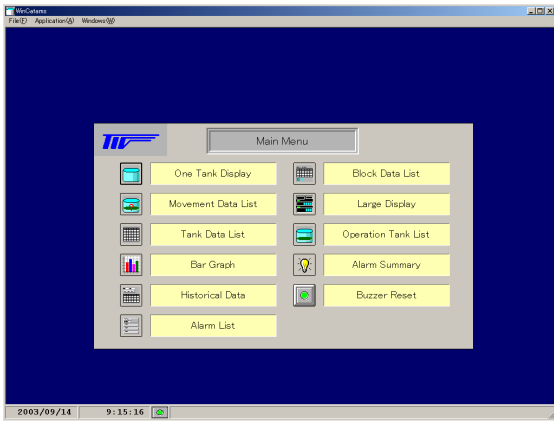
WinCataris
File(F) Application(A) Window(W)

TIV

Main Menu

One Tank Display
Movement Data List
Tank Data List
Bar Graph
Historical Data
Alarm List

Block Data List
Large Display
Operation Tank List
Alarm Summary
Buzzer Reset

2003/09/14
9:15:16